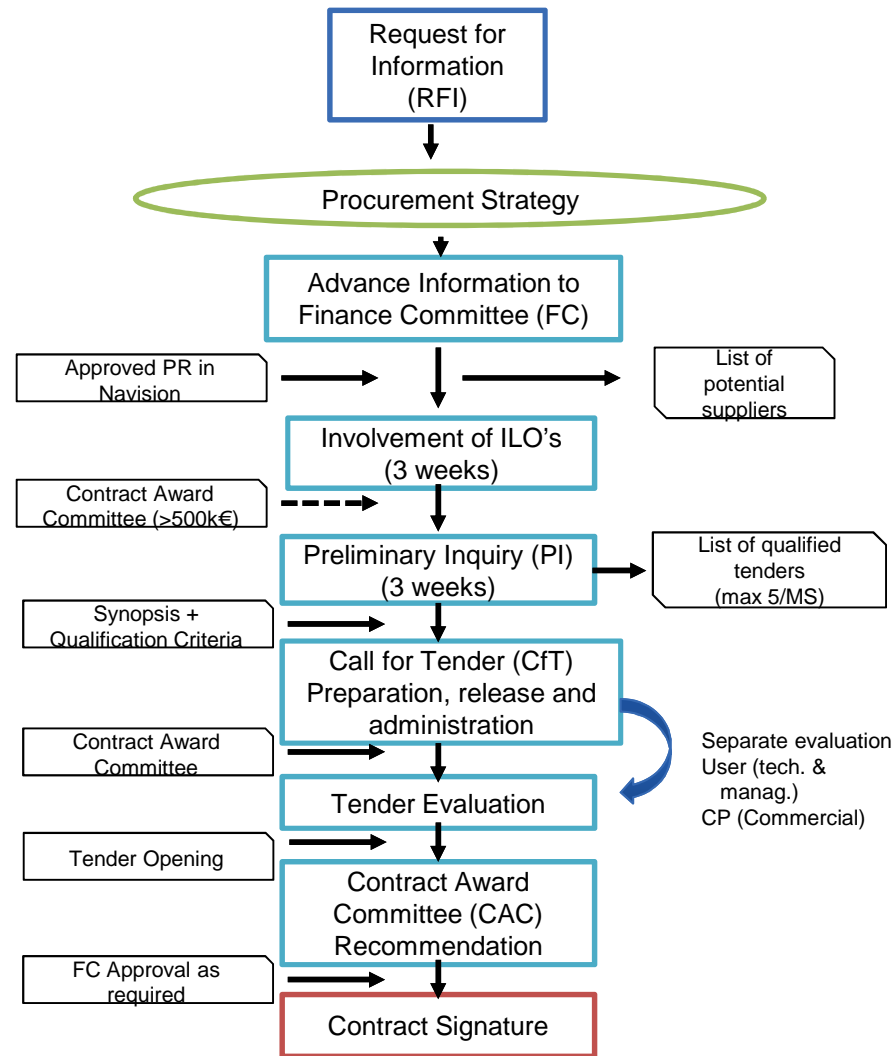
Request for Information (RFI)

Procurement Strategy

Advance Information to Finance Committee (FC)

Approved PR in Navision

List of potential suppliers

Involvement of ILO's (3 weeks)

Contract Award Committee (>500k€)

Preliminary Inquiry (PI) (3 weeks)

List of qualified tenders (max 5/MS)

Synopsis + Qualification Criteria

Call for Tender (CfT) Preparation, release and administration

Contract Award Committee

Separate evaluation
User (tech. & manag.)
CP (Commercial)

Tender Evaluation

Tender Opening

Contract Award Committee (CAC) Recommendation

FC Approval as required

Contract Signature